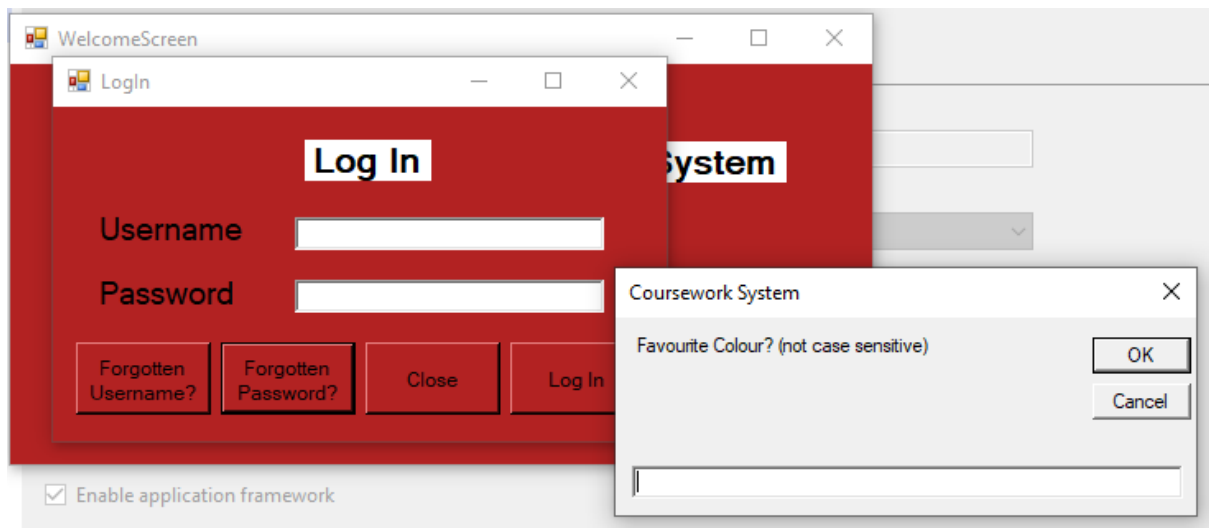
WelcomeScreen

LogIn

Log In

ystem

Username

Password

Forgotten Username?

Forgotten Password?

Close

Log In

Coursework System

Favourite Colour? (not case sensitive)

OK

Cancel

Enable application framework